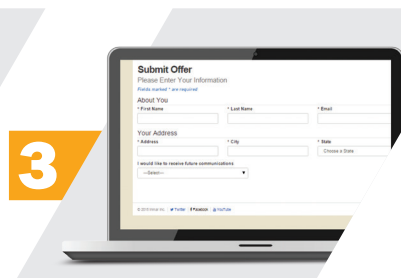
3

Submit Offer
Please Enter Your Information
Fields marked * are required

About You
* First Name
* Last Name
* Email

Your Address
* Address
* City
* State
Choose a State

I would like to receive future communications
--Select--

© 2015 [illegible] | Twitter | Facebook | YouTube